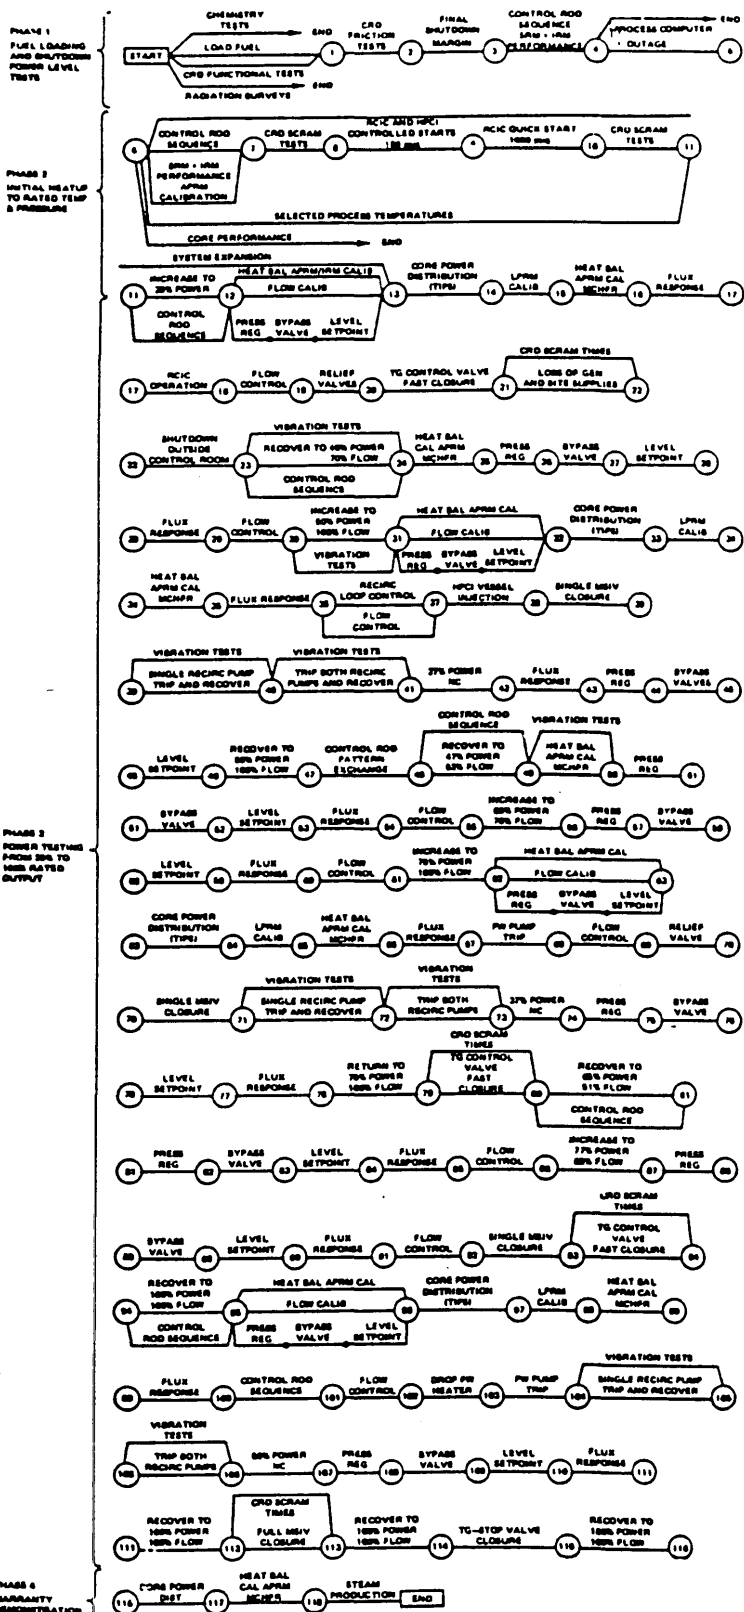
PHASE 1
FUEL LOADING AND SHUTDOWN POWER LEVEL TESTS

START
CHEMISTRY TESTS
END
LOAD FUEL
CRD FUNCTIONAL TESTS
RADIATION SURVEYS
END
1
CRD FRICTION TESTS
2
FINAL SHUTDOWN MARGIN
3
CONTROL ROD SEQUENCE SRM - IRM PERFORMANCE
4
PROCESS COMPUTER OUTAGE
END
6

PHASE 2
INITIAL HEATUP TO RATED TEMP & PRESSURE

6
CONTROL ROD SEQUENCE
SRM - IRM PERFORMANCE APRM CALIBRATION
7
CRD SCRAM TESTS
8
RCIC AND HPCI CONTROLLED STARTS 150 psig
9
RCIC QUICK START 1000 psig
10
CRD SCRAM TESTS
11
SELECTED PROCESS TEMPERATURES
CORE PERFORMANCE
END
SYSTEM EXPANSION

PHASE 3
POWER TESTING FROM 20% TO 100% RATED OUTPUT

11
INCREASE TO 20% POWER
CONTROL ROD SEQUENCE
12
HEAT BAL APRM/IRM CALIB
FLOW CALIB
PRESS REG
BYPASS VALVE
LEVEL SETPOINT
13
CORE POWER DISTRIBUTION (TIPS)
14
LPRM CALIB
15
HEAT BAL APRM CAL MCHFR
16
FLUX RESPONSE
17

17
RCIC OPERATION
18
FLOW CONTROL
19
RELIEF VALVES
20
TG CONTROL VALVE FAST CLOSURE
21
CRD SCRAM TIMES
LOSS OF GEN AND SITE SUPPLIES
22

22
SHUTDOWN OUTSIDE CONTROL ROOM
23
VIBRATION TESTS
RECOVER TO 40% POWER 70% FLOW
CONTROL ROD SEQUENCE
24
HEAT BAL APRM CAL MCHFR
25
PRESS REG
26
BYPASS VALVE
27
LEVEL SETPOINT
28

28
FLUX RESPONSE
29
FLOW CONTROL
30
INCREASE TO 50% POWER 100% FLOW
VIBRATION TESTS
31
HEAT BAL APRM CAL
FLOW CALIB
PRESS REG
BYPASS VALVE
LEVEL SETPOINT
32
CORE POWER DISTRIBUTION (TIPS)
33
LPRM CALIB
34

34
HEAT BAL APRM CAL MCHFR
35
FLUX RESPONSE
36
RECIRC LOOP CONTROL
FLOW CONTROL
37
HPCI VESSEL INJECTION
38
SINGLE MSIV CLOSURE
39

39
VIBRATION TESTS
SINGLE RECIRC PUMP TRIP AND RECOVER
40
VIBRATION TESTS
TRIP BOTH RECIRC PUMPS AND RECOVER
41
27% POWER NC
42
FLUX RESPONSE
43
PRESS REG
44
BYPASS VALVES
45

45
LEVEL SETPOINT
46
RECOVER TO 50% POWER 100% FLOW
47
CONTROL ROD PATTERN EXCHANGE
48
CONTROL ROD SEQUENCE
RECOVER TO 47% POWER 53% FLOW
49
VIBRATION TESTS
HEAT BAL APRM CAL MCHFR
50
PRESS REG
51

51
BYPASS VALVE
52
LEVEL SETPOINT
53
FLUX RESPONSE
54
FLOW CONTROL
55
INCREASE TO 68% POWER 70% FLOW
56
PRESS REG
57
BYPASS VALVE
58

58
LEVEL SETPOINT
59
FLUX RESPONSE
60
FLOW CONTROL
61
INCREASE TO 75% POWER 100% FLOW
62
HEAT BAL APRM CAL
FLOW CALIB
PRESS REG
BYPASS VALVE
LEVEL SETPOINT
63

63
CORE POWER DISTRIBUTION (TIPS)
64
LPRM CALIB
65
HEAT BAL APRM CAL MCHFR
66
FLUX RESPONSE
67
FW PUMP TRIP
68
FLOW CONTROL
69
RELIEF VALVE
70

70
SINGLE MSIV CLOSURE
71
VIBRATION TESTS
SINGLE RECIRC PUMP TRIP AND RECOVER
72
VIBRATION TESTS
TRIP BOTH RECIRC PUMPS
73
37% POWER NC
74
PRESS REG
75
BYPASS VALVE
76

76
LEVEL SETPOINT
77
FLUX RESPONSE
78
RETURN TO 75% POWER 100% FLOW
79
CRD SCRAM TIMES
TG CONTROL VALVE FAST CLOSURE
80
RECOVER TO 68% POWER 51% FLOW
CONTROL ROD SEQUENCE
81

81
PRESS REG
82
BYPASS VALVE
83
LEVEL SETPOINT
84
FLUX RESPONSE
85
FLOW CONTROL
86
INCREASE TO 77% POWER 68% FLOW
87
PRESS REG
88

88
BYPASS VALVE
89
LEVEL SETPOINT
90
FLUX RESPONSE
91
FLOW CONTROL
92
SINGLE MSIV CLOSURE
93
CRD SCRAM TIMES
TG CONTROL VALVE FAST CLOSURE
94

94
RECOVER TO 100% POWER 100% FLOW
CONTROL ROD SEQUENCE
95
HEAT BAL APRM CAL
FLOW CALIB
PRESS REG
BYPASS VALVE
LEVEL SETPOINT
96
CORE POWER DISTRIBUTION (TIPS)
97
LPRM CALIB
98
HEAT BAL APRM CAL MCHFR
99

99
FLUX RESPONSE
100
CONTROL ROD SEQUENCE
101
FLOW CONTROL
102
DROP FW HEATER
103
FW PUMP TRIP
104
VIBRATION TESTS
SINGLE RECIRC PUMP TRIP AND RECOVER
105

105
VIBRATION TESTS
TRIP BOTH RECIRC PUMPS
106
50% POWER NC
107
PRESS REG
108
BYPASS VALVE
109
LEVEL SETPOINT
110
FLUX RESPONSE
111

111
RECOVER TO 100% POWER 100% FLOW
112
CRD SCRAM TIMES
FULL MSIV CLOSURE
113
RECOVER TO 100% POWER 100% FLOW
114
TG-STOP VALVE CLOSURE
115
RECOVER TO 100% POWER 100% FLOW
116

PHASE 4
WARRANTY DEMONSTRATION

116
CORE POWER DIST
117
HEAT BAL CAL APRM MCHFR
118
STEAM PRODUCTION
END